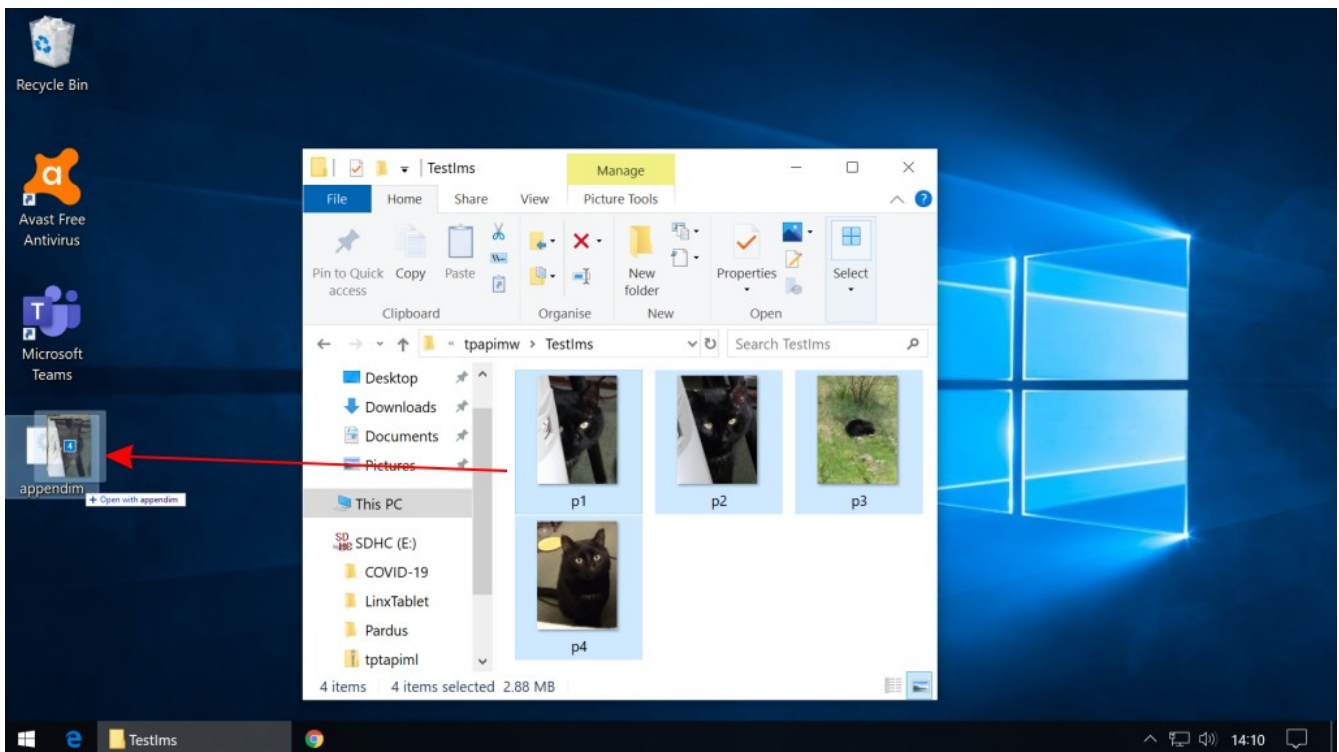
Recycle Bin

Avast Free Antivirus

Microsoft Teams

appendim

+ Open with appendim

TestIms

Manage

File Home Share View Picture Tools

Pin to Quick access
Copy
Paste
Clipboard

Organise

New folder
New

Properties
Open

Select

tpapimw > TestIms

Search TestIms

Desktop
Downloads
Documents
Pictures
This PC
SDHC (E:)
COVID-19
LinxTablet
Pardus
tptapiml

p1
p2
p3
p4

4 items 4 items selected 2.88 MB

TestIms

14:10